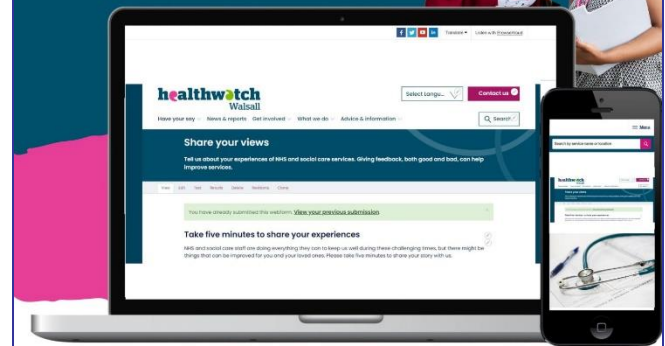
Translate ▾ Listen with ReadSpeaker

healthwatch Walsall

Select Langu...

Contact us

Have your say News & reports Get involved What we do Advice & information

Search

Share your views

Tell us about your experiences of NHS and social care services. Giving feedback, both good and bad, can help improve services.

View Edit Test Results Details Numbering Clone

You have already submitted this webform. View your previous submission.

Take five minutes to share your experiences

NHS and social care staff are doing everything they can to keep us well during these challenging times, but there might be things that can be improved for you and your loved ones. Please take five minutes to share your story with us.

Menu

Search by service name or location

healthwatch

Share your views

Take five minutes to share your experiences